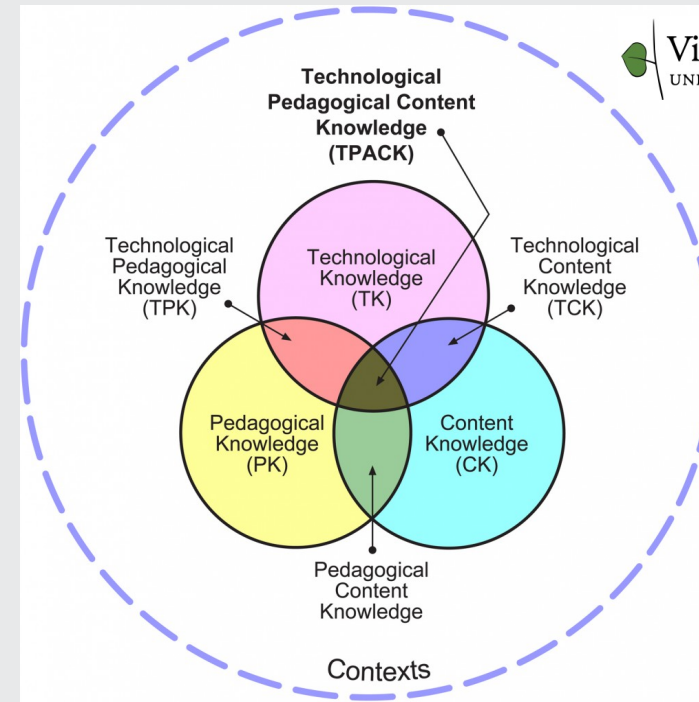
Vi
UNI

Technological Pedagogical Content Knowledge (TPACK)

Technological Pedagogical Knowledge (TPK)

Technological Knowledge (TK)

Technological Content Knowledge (TCK)

Pedagogical Knowledge (PK)

Content Knowledge (CK)

Pedagogical Content Knowledge

Contexts